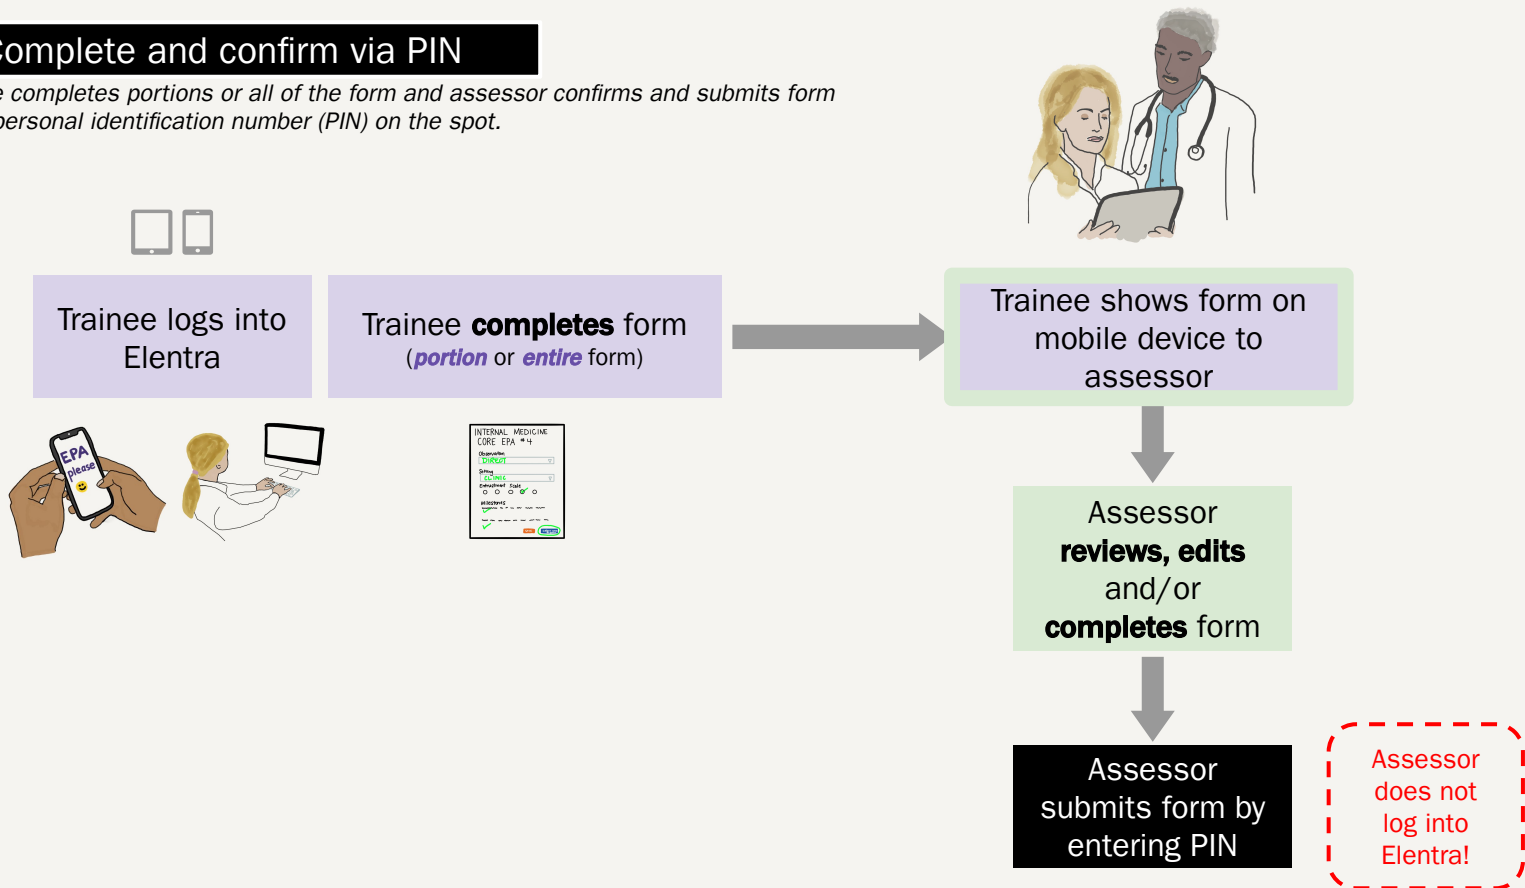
omplete and confirm via PIN

e completes portions or all of the form and assessor confirms and submits form personal identification number (PIN) on the spot.

Trainee logs into Elentra

Trainee **completes** form (*portion* or *entire* form)

EPA please

INTERNAL MEDICINE CORE EPA #4

Trainee shows form on mobile device to assessor

Assessor **reviews, edits** and/or **completes** form

Assessor submits form by entering PIN

Assessor does not log into Elentra!